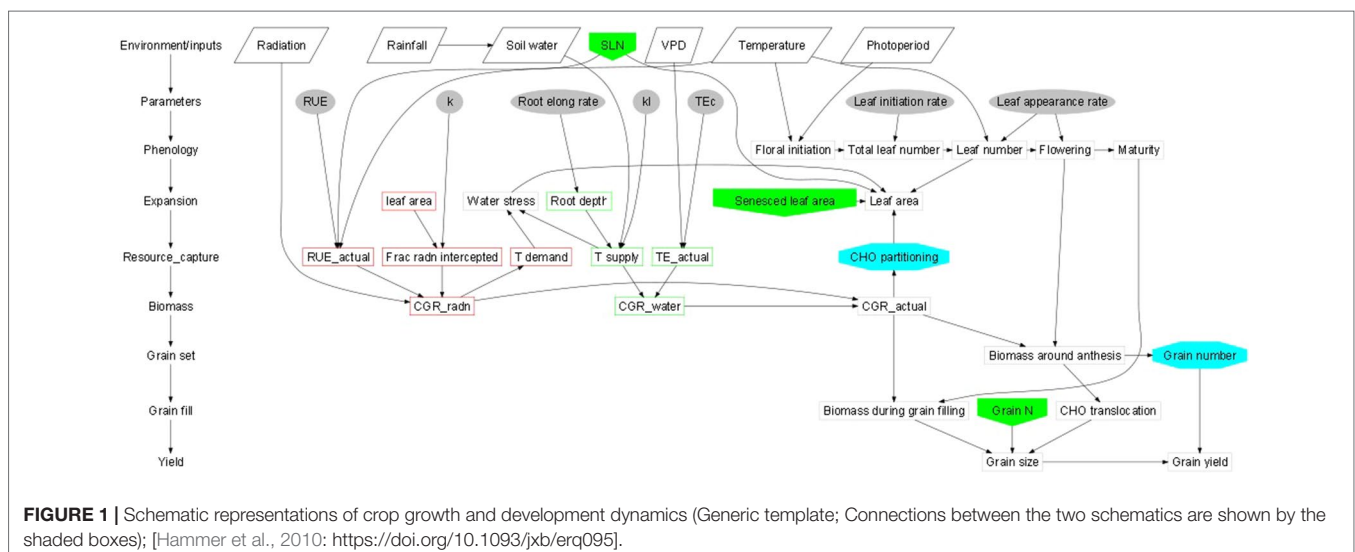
Environment/inputs

Parameters

Phenology

Expansion

Resource_capture

Biomass

Grain set

Grain fill

Yield

Radiation

Rainfall

Soil water

SLN

VPD

Temperature

Photoperiod

RUE

k

Root elong rate

kl

TEc

Leaf initiation rate

Leaf appearance rate

Floral initiation

Total leaf number

Leaf number

Flowering

Maturity

leaf area

Water stress

Root depth

Senesced leaf area

Leaf area

RUE_actual

Frac radn intercepted

T demand

T supply

TE_actual

CHO partitioning

CGR_radn

CGR_water

CGR_actual

Biomass around anthesis

Grain number

Biomass during grain filling

Grain N

CHO translocation

Grain size

Grain yield

FIGURE 1 | Schematic representations of crop growth and development dynamics (Generic template; Connections between the two schematics are shown by the shaded boxes); [Hammer et al., 2010: https://doi.org/10.1093/jxb/erq095].